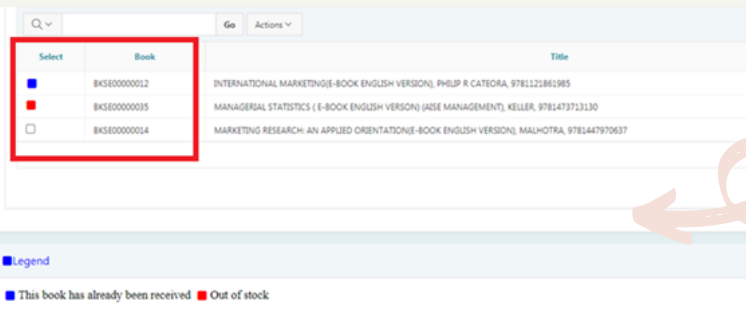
Go Actions

| Select | Book | Title |
|---|---|---|
| | BKSE00000012 | INTERNATIONAL MARKETING(E-BOOK ENGLISH VERSION), PHILIP R CATEORA, 9781121861985 |
| | BKSE00000035 | MANAGERIAL STATISTICS ( E-BOOK ENGLISH VERSON) (AISE MANAGEMENT), KELLER, 9781473713130 |
| | BKSE00000014 | MARKETING RESEARCH: AN APPLIED ORIENTATION(E-BOOK ENGLISH VERSION), MALHOTRA, 9781447970637 |

Legend

This book has already been received Out of stock